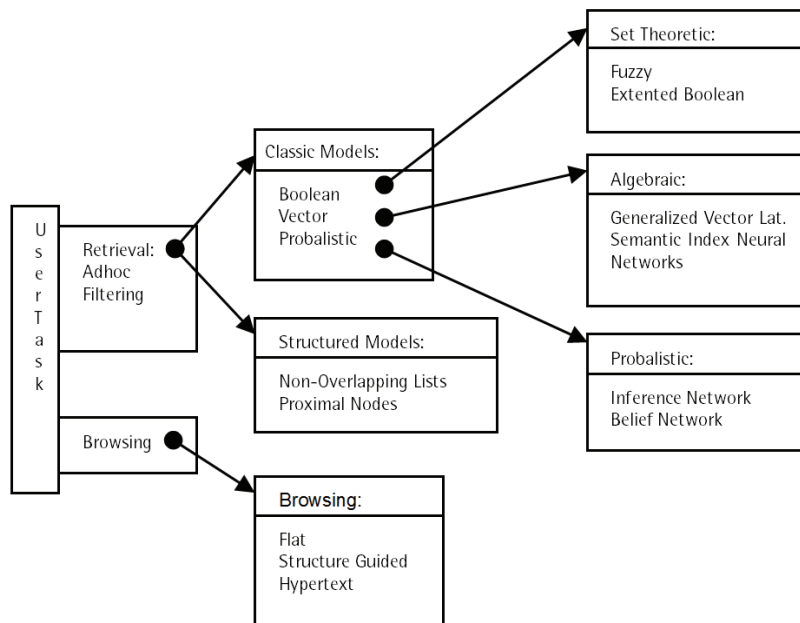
User Task

Retrieval:
Adhoc
Filtering

Browsing

Classic Models:

Boolean
Vector
Probalistic

Structured Models:

Non-Overlapping Lists
Proximal Nodes

Browsing:

Flat
Structure Guided
Hypertext

Set Theoretic:

Fuzzy
Extented Boolean

Algebraic:

Generalized Vector Lat.
Semantic Index Neural Networks

Probalistic:

Inference Network
Belief Network